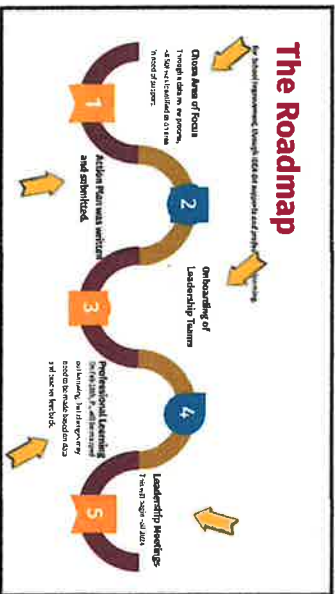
The Roadmap

for School Improvement, through district supports and professional learning

Chose Area of Focus
Through a data review process, a focus was established in one to three areas of support.

1

Action Plan was written and submitted.

2

Onboarding of Leadership Teams

3

Professional Learning
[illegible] will be designed and delivered, with adjustments made based on data and teacher feedback.

4

Leadership Meetings
This will begin in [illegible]

5